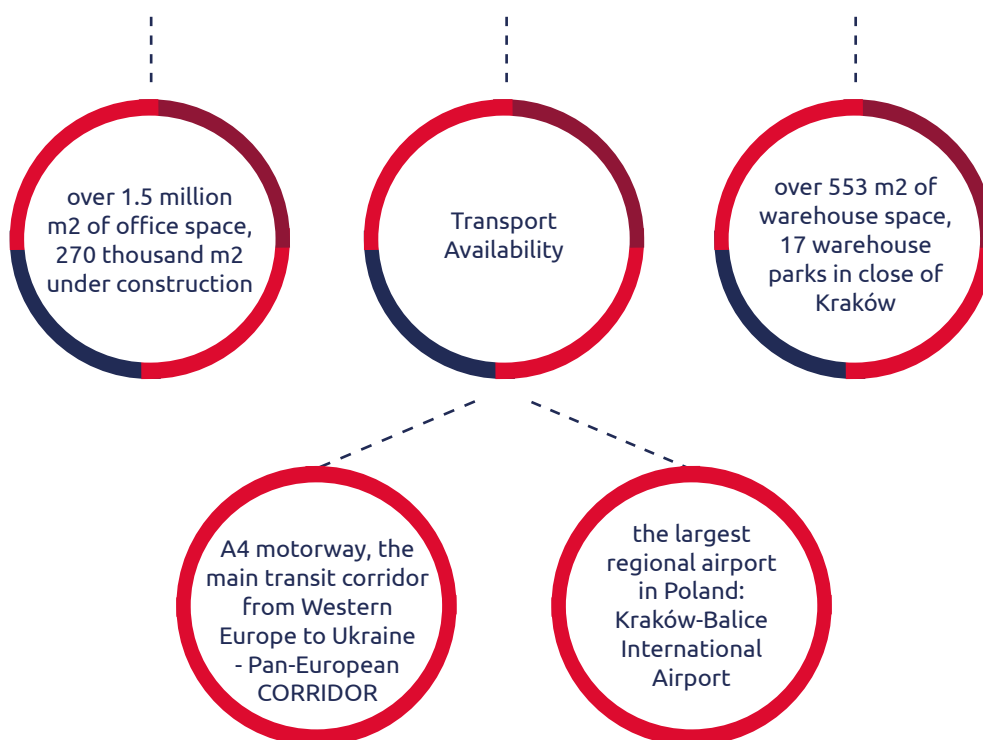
over 1.5 million m2 of office space, 270 thousand m2 under construction

Transport Availability

over 553 m2 of warehouse space, 17 warehouse parks in close of Kraków

A4 motorway, the main transit corridor from Western Europe to Ukraine - Pan-European CORRIDOR

the largest regional airport in Poland: Kraków-Balice International Airport